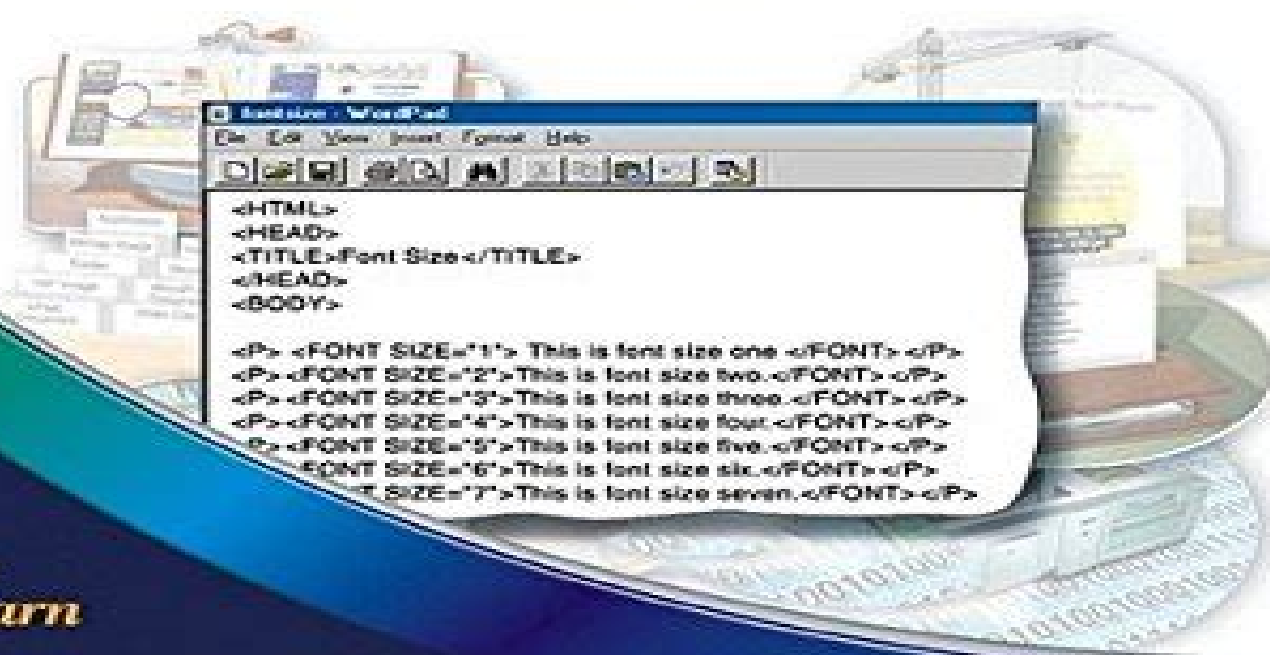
fontsize - WordPad
File Edit View Insert Format Help

<HTML>
<HEAD>
<TITLE>Font Size</TITLE>
</HEAD>
<BODY>

<P> <FONT SIZE="1"> This is font size one </FONT> </P>
<P> <FONT SIZE="2">This is font size two.</FONT> </P>
<P> <FONT SIZE="3">This is font size three.</FONT> </P>
<P> <FONT SIZE="4">This is font size four.</FONT> </P>
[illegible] <FONT SIZE="5">This is font size five.</FONT> </P>
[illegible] FONT SIZE="6">This is font size six.</FONT> </P>
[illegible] SIZE="7">This is font size seven.</FONT> </P>

urn